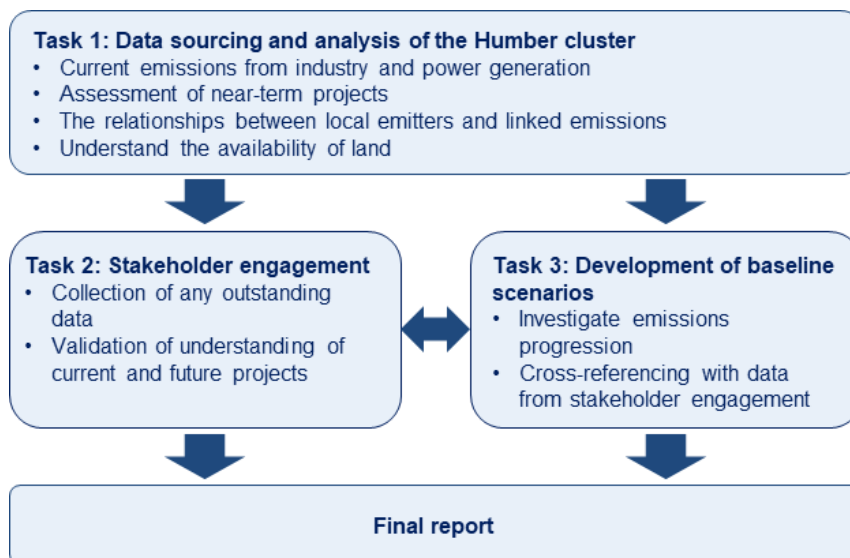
Task 1: Data sourcing and analysis of the Humber cluster
• Current emissions from industry and power generation
• Assessment of near-term projects
• The relationships between local emitters and linked emissions
• Understand the availability of land

Task 2: Stakeholder engagement
• Collection of any outstanding data
• Validation of understanding of current and future projects

Task 3: Development of baseline scenarios
• Investigate emissions progression
• Cross-referencing with data from stakeholder engagement

Final report